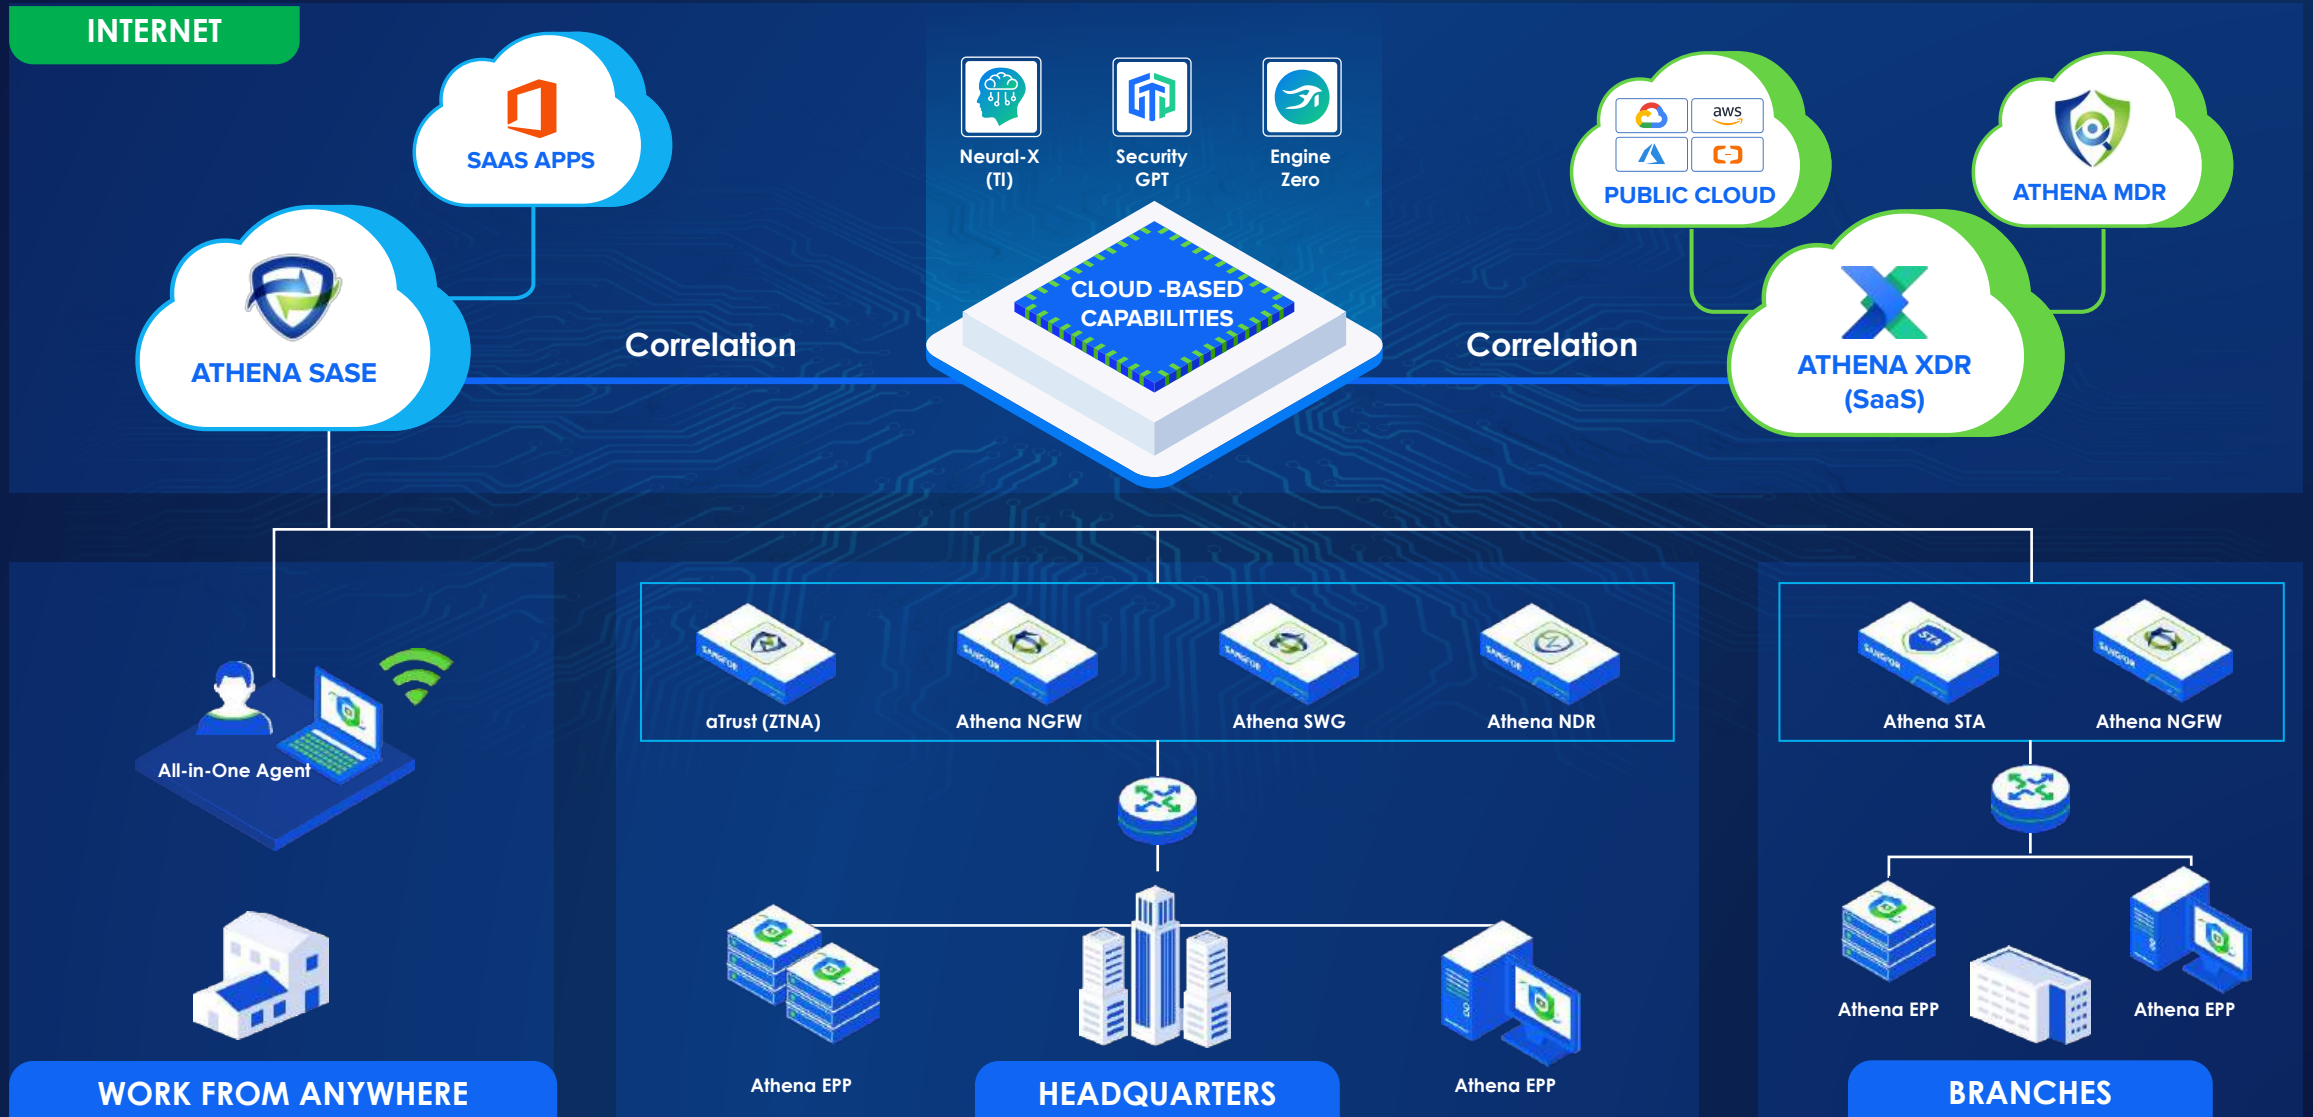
INTERNET

SAAS APPS

Neural-X (TI)

Security GPT

Engine Zero

aws

PUBLIC CLOUD

ATHENA MDR

ATHENA SASE

Correlation

CLOUD -BASED CAPABILITIES

Correlation

ATHENA XDR (SaaS)

aTrust (ZTNA)

Athena NGFW

Athena SWG

Athena NDR

Athena STA

Athena NGFW

All-in-One Agent

Athena EPP

Athena EPP

Athena EPP

Athena EPP

WORK FROM ANYWHERE

HEADQUARTERS

BRANCHES